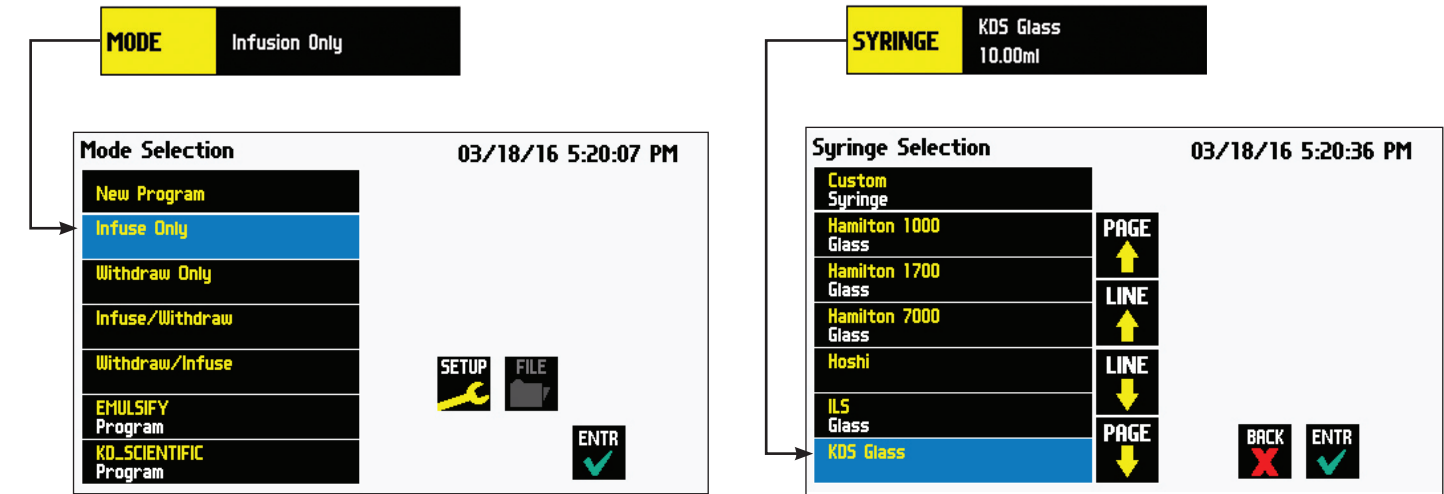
MODE Infusion Only

Mode Selection 03/18/16 5:20:07 PM

New Program

Infuse Only

Withdraw Only

Infuse/Withdraw

Withdraw/Infuse

EMULSIFY Program

KD_SCIENTIFIC Program

SETUP

FILE

ENTR

SYRINGE KDS Glass 10.00ml

Syringe Selection 03/18/16 5:20:36 PM

Custom Syringe

Hamilton 1000 Glass

Hamilton 1700 Glass

Hamilton 7000 Glass

Hoshi

ILS Glass

KDS Glass

PAGE

LINE

LINE

PAGE

BACK

ENTR